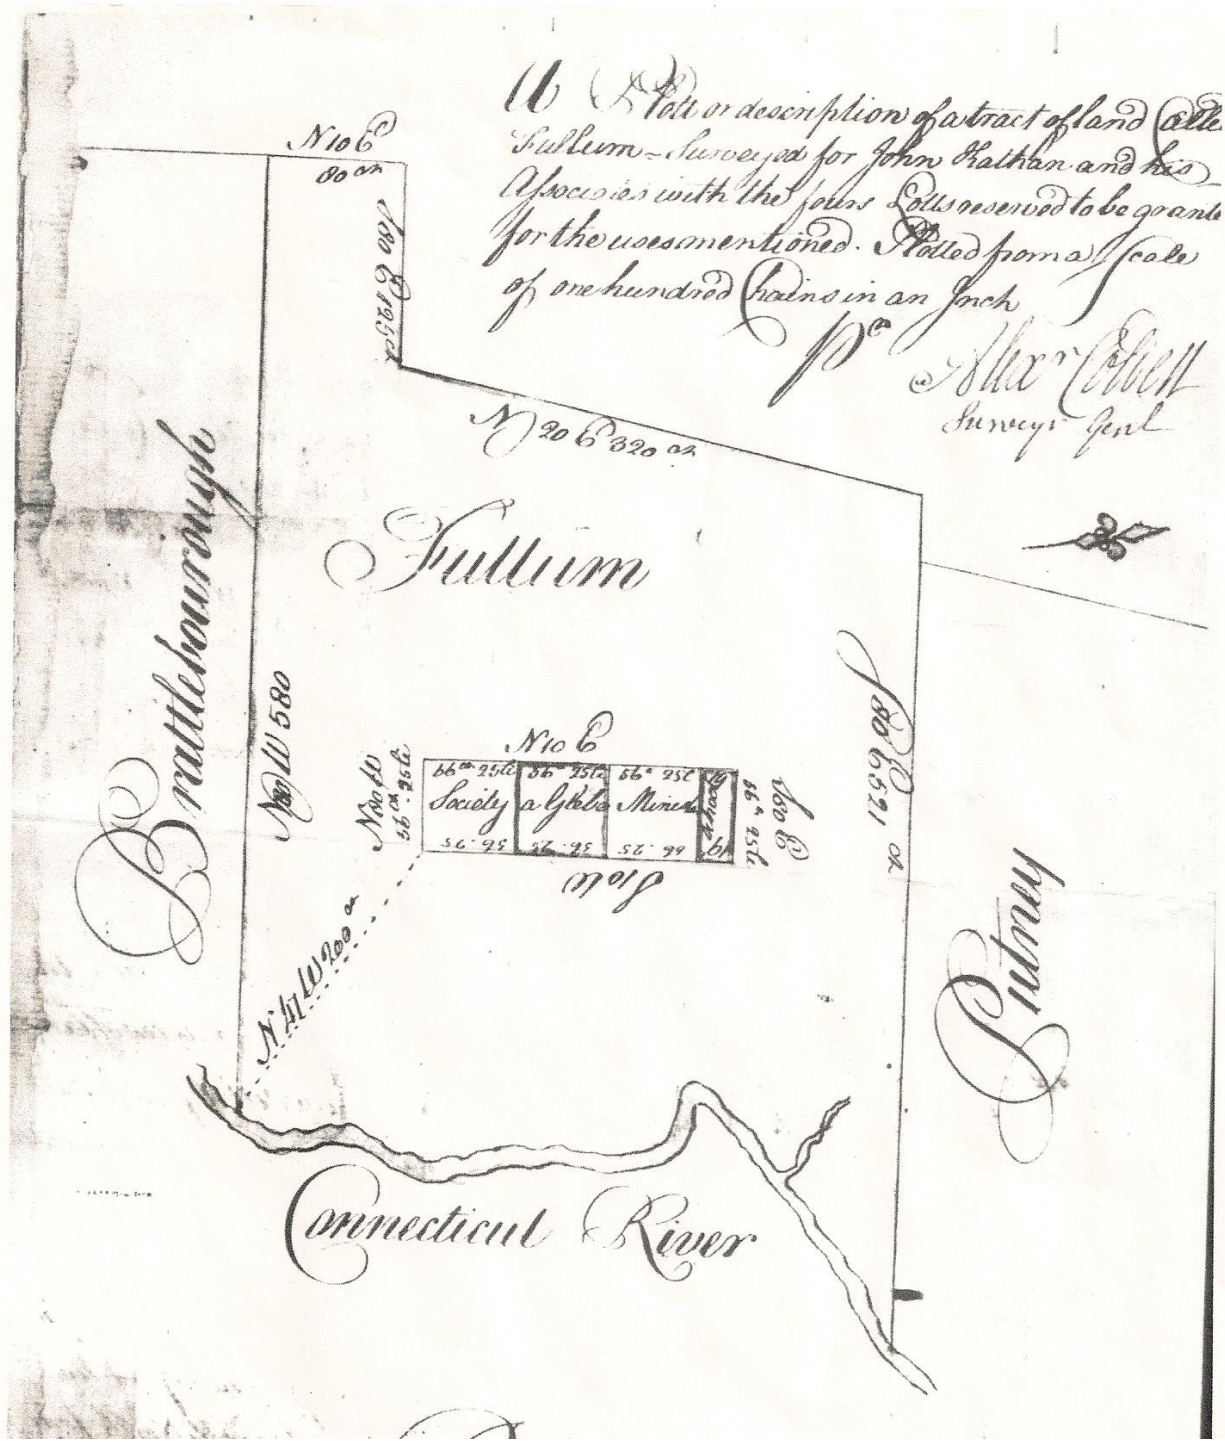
A Plott or description of a tract of land called Fullum – Surveyed for John Kathan and his Associates with the four Lotts reserved to be granted for the uses mentioned. Plotted from a Scale of one hundred Chains in an Inch

pr Alexr Colden
Surveyr Genl

N 10 E
80 ch

S 80 E 125 ch

N 20 E 320 ch

Fullum

Brattleborough

N 80 W 580

N 10 E

| 56 ch 25 lc | 56 25 lc | 56 25 c | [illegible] |
|---|---|---|---|
| Society | a Glebe | Minister | School |
| 56 25 | 56 25 | 56 25 | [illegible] |

N 80 W 56 ch 25 lc

S 80 E 56 ch 25 lc

S 10 W

S 80 E 1521 ch

N 41 W 200 ch

Putney

Connecticut River